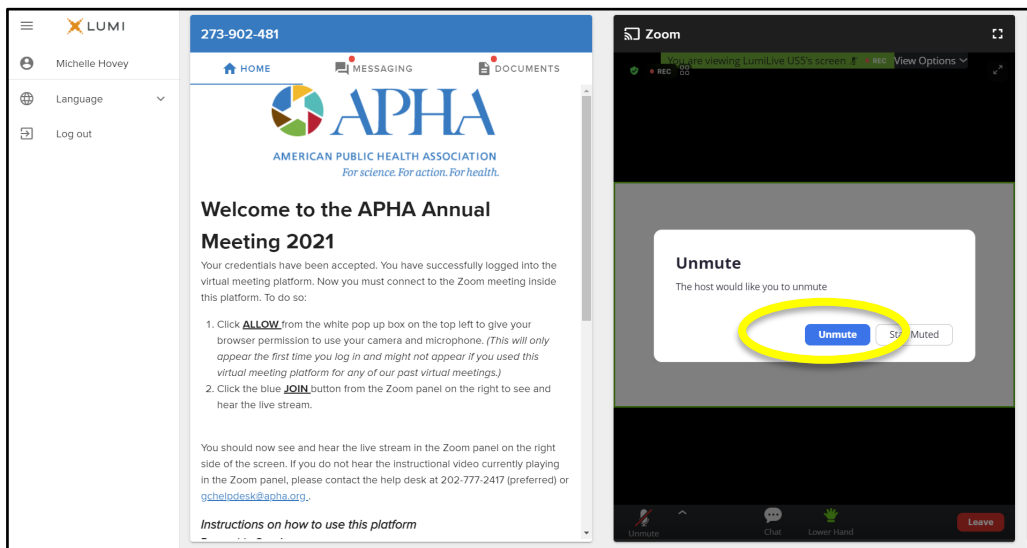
LUMI

Michelle Hovey

Language

Log out

273-902-481

HOME

MESSAGING

DOCUMENTS

APHA

AMERICAN PUBLIC HEALTH ASSOCIATION

For science. For action. For health.

Welcome to the APHA Annual Meeting 2021

Your credentials have been accepted. You have successfully logged into the virtual meeting platform. Now you must connect to the Zoom meeting inside this platform. To do so:

1. Click **ALLOW** from the white pop up box on the top left to give your browser permission to use your camera and microphone. *(This will only appear the first time you log in and might not appear if you used this virtual meeting platform for any of our past virtual meetings.)*
2. Click the blue **JOIN** button from the Zoom panel on the right to see and hear the live stream.

You should now see and hear the live stream in the Zoom panel on the right side of the screen. If you do not hear the instructional video currently playing in the Zoom panel, please contact the help desk at 202-777-2417 (preferred) or gchelpdesk@apha.org.

*Instructions on how to use this platform*

Zoom

You are viewing LumiLive US5's screen

REC

View Options

REC

Unmute

The host would like you to unmute

Unmute

St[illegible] Muted

Unmute

Chat

Lower Hand

Leave